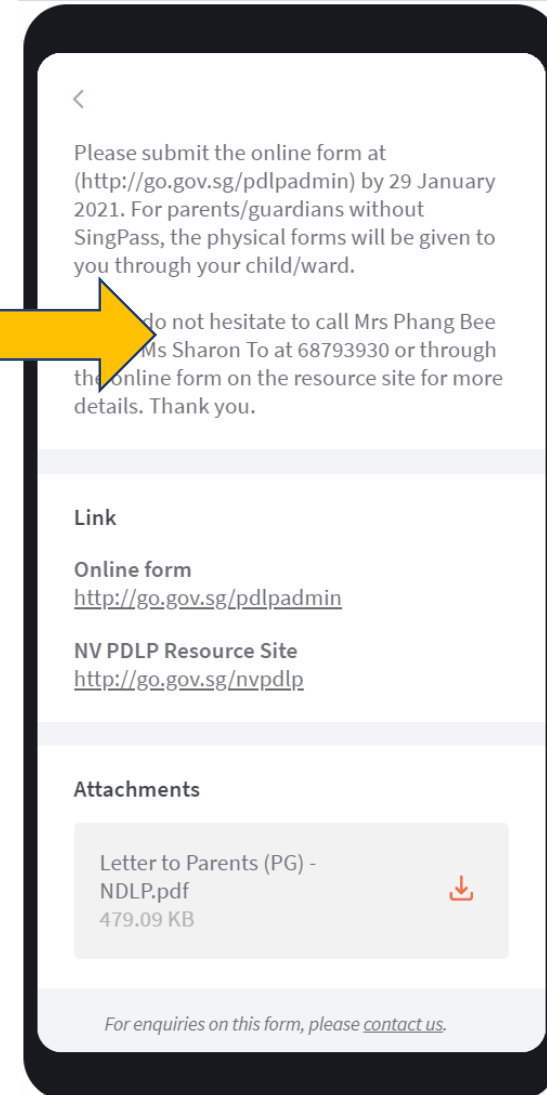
<

Please submit the online form at (http://go.gov.sg/pdlpadmin) by 29 January 2021. For parents/guardians without SingPass, the physical forms will be given to you through your child/ward.

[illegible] do not hesitate to call Mrs Phang Bee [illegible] Ms Sharon To at 68793930 or through the online form on the resource site for more details. Thank you.

Link

Online form
http://go.gov.sg/pdlpadmin

NV PDLP Resource Site
http://go.gov.sg/nvpdlp

Attachments

Letter to Parents (PG) - NDLP.pdf
479.09 KB

For enquiries on this form, please contact us.